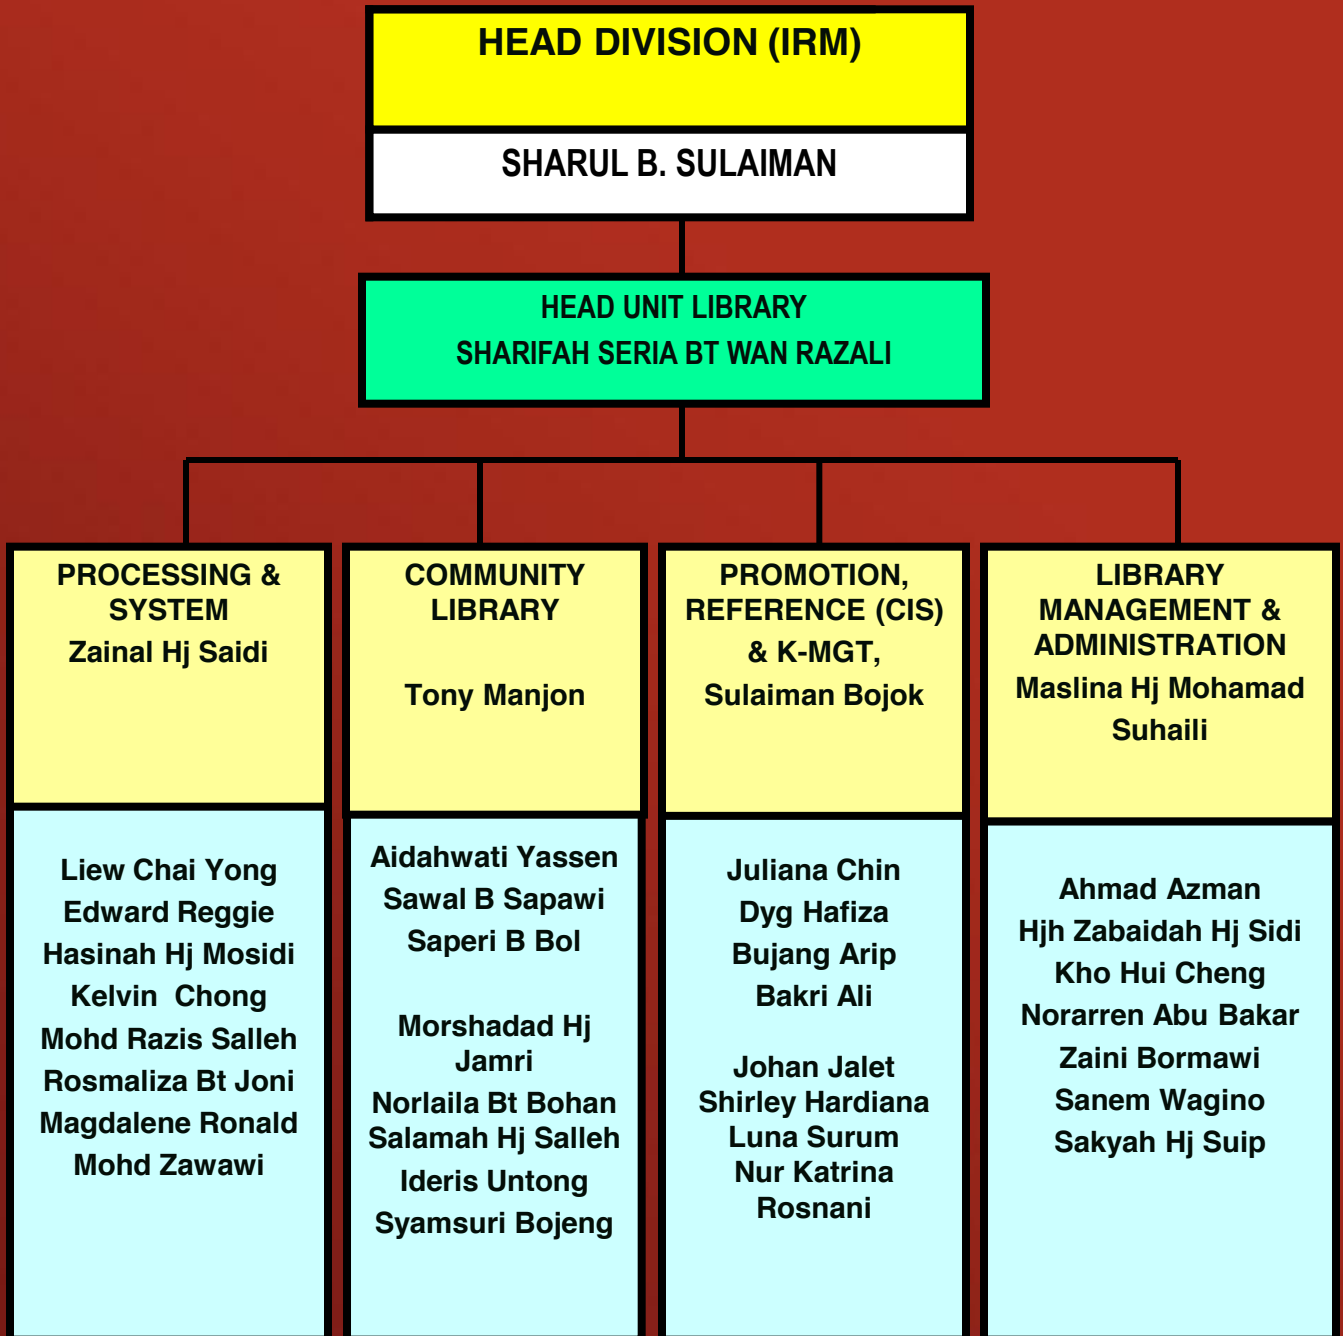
HEAD DIVISION (IRM)

SHARUL B. SULAIMAN

HEAD UNIT LIBRARY
SHARIFAH SERIA BT WAN RAZALI

PROCESSING & SYSTEM
Zainal Hj Saidi

Liew Chai Yong
Edward Reggie
Hasinah Hj Mosidi
Kelvin Chong
Mohd Razis Salleh
Rosmaliza Bt Joni
Magdalene Ronald
Mohd Zawawi

COMMUNITY LIBRARY

Tony Manjon

Aidahwati Yassen
Sawal B Sapawi
Saperi B Bol

Morshadad Hj Jamri
Norlaila Bt Bohan
Salamah Hj Salleh
Ideris Untong
Syamsuri Bojeng

PROMOTION, REFERENCE (CIS) & K-MGT,
Sulaiman Bojok

Juliana Chin
Dyg Hafiza
Bujang Arip
Bakri Ali

Johan Jalet
Shirley Hardiana
Luna Surum
Nur Katrina
Rosnani

LIBRARY MANAGEMENT & ADMINISTRATION
Maslina Hj Mohamad Suhaili

Ahmad Azman
Hjh Zabaidah Hj Sidi
Kho Hui Cheng
Norarren Abu Bakar
Zaini Bormawi
Sanem Wagino
Sakyah Hj Suip